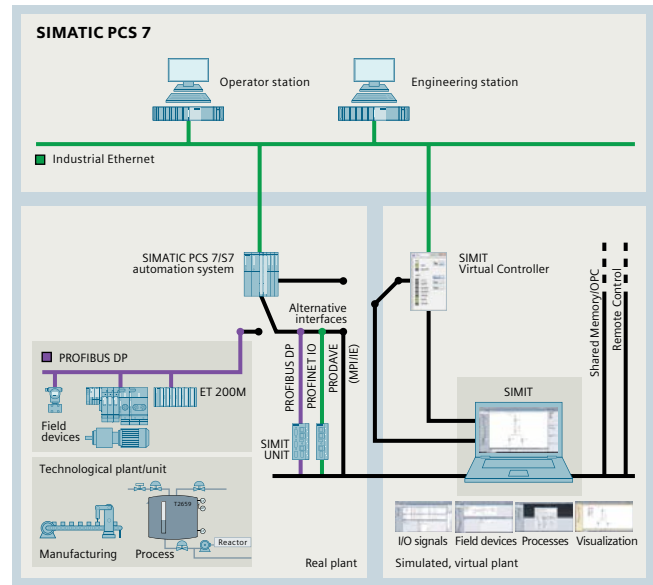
SIMATIC PCS 7

Operator station

Engineering station

Industrial Ethernet

SIMATIC PCS 7/S7 automation system

SIMIT Virtual Controller

Alternative interfaces

Shared Memory/OPC

Remote Control

PROFIBUS DP

PROFIBUS DP

PROFINET IO

PRODAVE

(MPI/IE)

ET 200M

Field devices

SIMIT UNIT

SIMIT

Technological plant/unit

T2659

Reactor

Manufacturing

Process

Real plant

I/O signals

Field devices

Processes

Visualization

Simulated, virtual plant